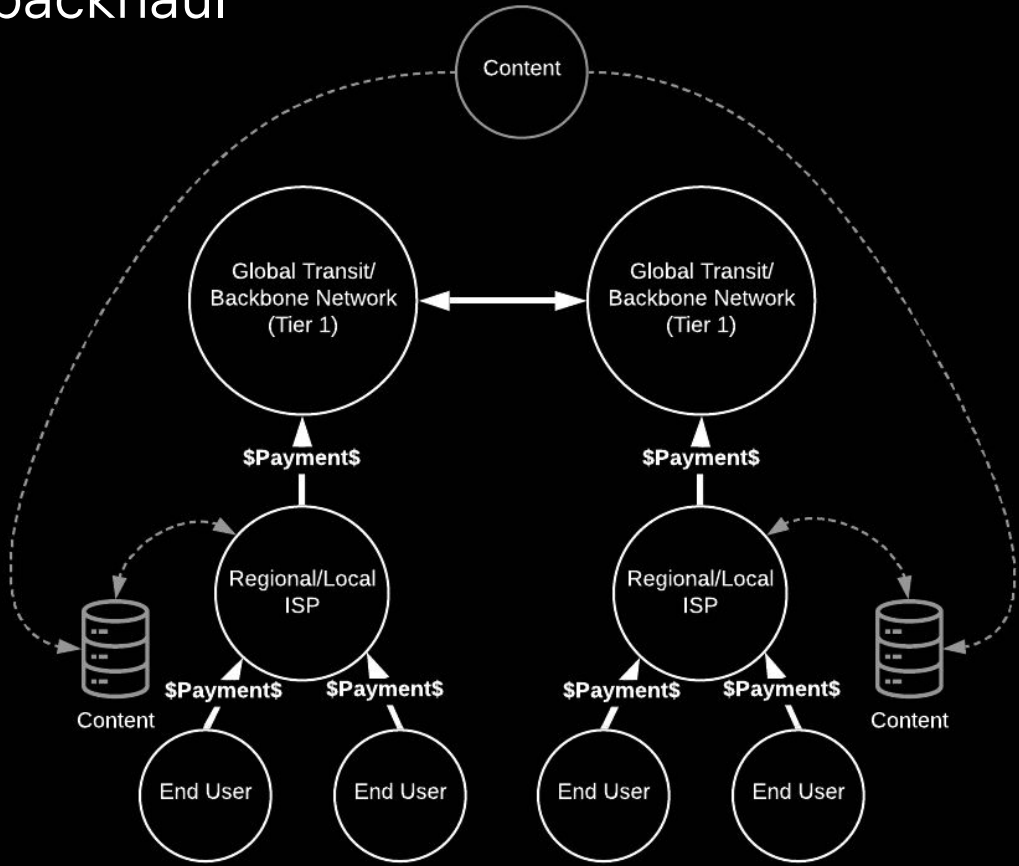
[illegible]ackhaul

Content

Global Transit/ Backbone Network (Tier 1)

Global Transit/ Backbone Network (Tier 1)

$Payment$

$Payment$

Regional/Local ISP

Regional/Local ISP

Content

Content

$Payment$

$Payment$

$Payment$

$Payment$

End User

End User

End User

End User